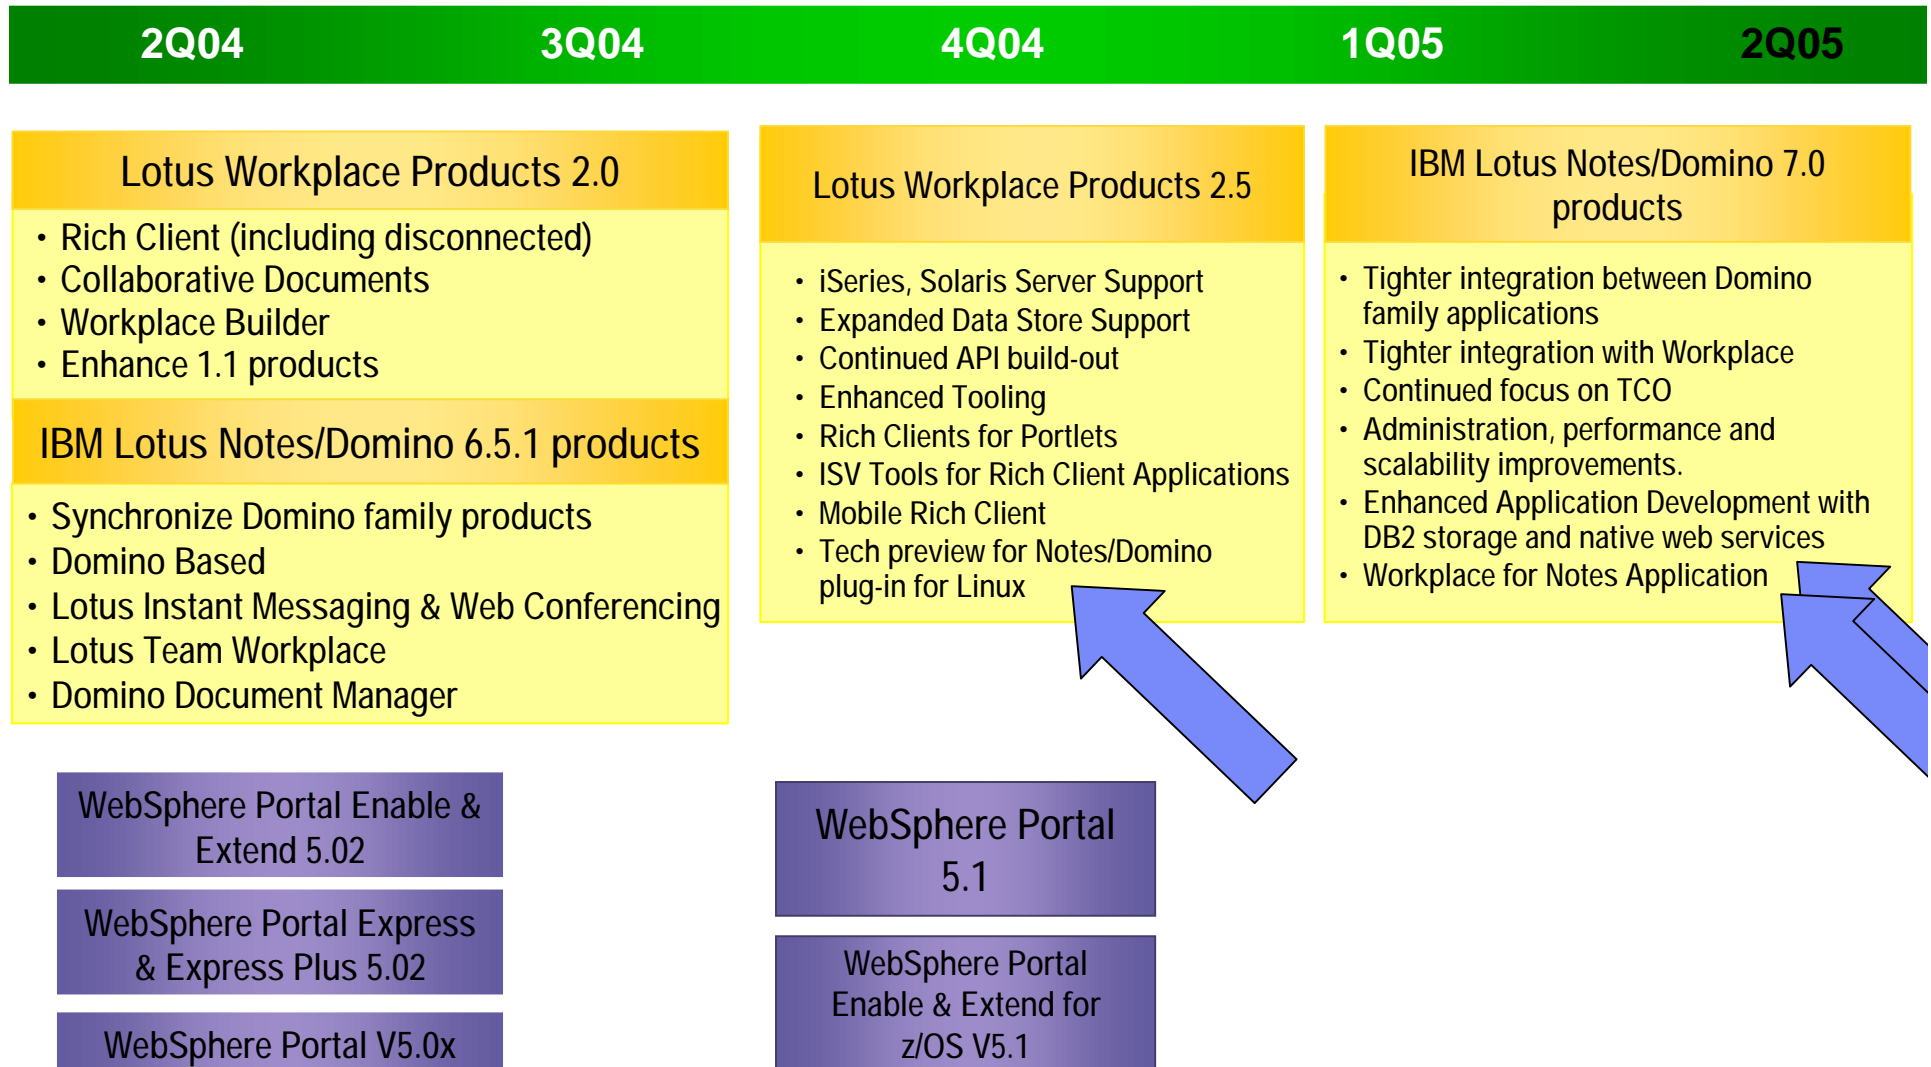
2Q04 3Q04 4Q04 1Q05 2Q05

Lotus Workplace Products 2.0

• Rich Client (including disconnected)
• Collaborative Documents
• Workplace Builder
• Enhance 1.1 products

IBM Lotus Notes/Domino 6.5.1 products

• Synchronize Domino family products
• Domino Based
• Lotus Instant Messaging & Web Conferencing
• Lotus Team Workplace
• Domino Document Manager

WebSphere Portal Enable & Extend 5.02

WebSphere Portal Express & Express Plus 5.02

WebSphere Portal V5.0x

Lotus Workplace Products 2.5

• iSeries, Solaris Server Support
• Expanded Data Store Support
• Continued API build-out
• Enhanced Tooling
• Rich Clients for Portlets
• ISV Tools for Rich Client Applications
• Mobile Rich Client
• Tech preview for Notes/Domino plug-in for Linux

WebSphere Portal 5.1

WebSphere Portal Enable & Extend for z/OS V5.1

IBM Lotus Notes/Domino 7.0 products

• Tighter integration between Domino family applications
• Tighter integration with Workplace
• Continued focus on TCO
• Administration, performance and scalability improvements.
• Enhanced Application Development with DB2 storage and native web services
• Workplace for Notes Application